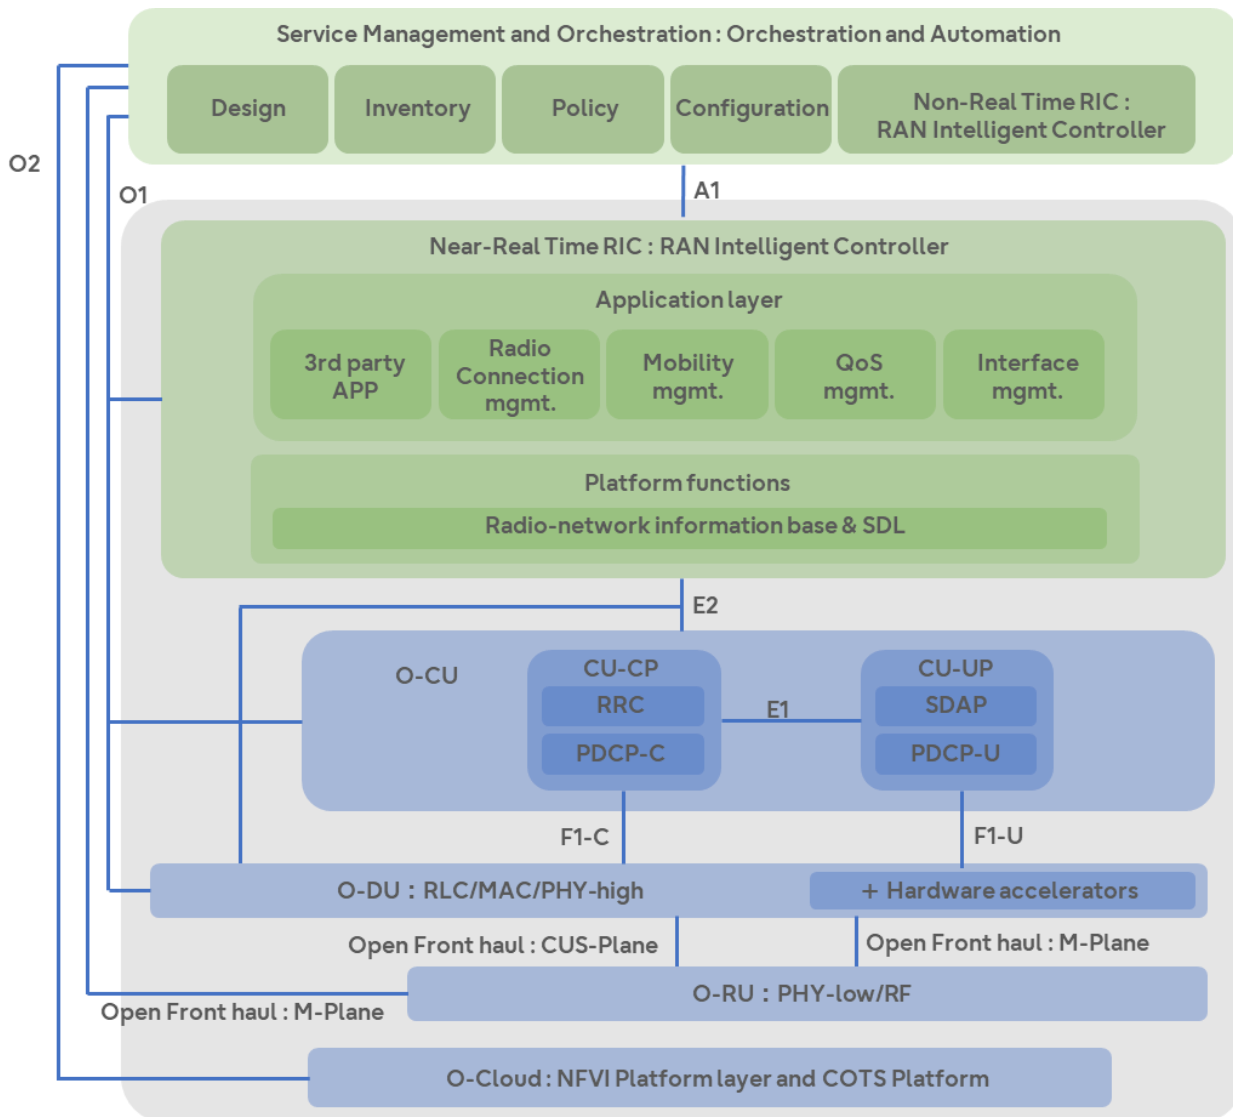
Service Management and Orchestration : Orchestration and Automation

Design

Inventory

Policy

Configuration

Non-Real Time RIC : RAN Intelligent Controller

O2

O1

A1

Near-Real Time RIC : RAN Intelligent Controller

Application layer

3rd party APP

Radio Connection mgmt.

Mobility mgmt.

QoS mgmt.

Interface mgmt.

Platform functions

Radio-network information base & SDL

E2

O-CU

CU-CP

RRC

PDCP-C

E1

CU-UP

SDAP

PDCP-U

F1-C

F1-U

O-DU : RLC/MAC/PHY-high

+ Hardware accelerators

Open Front haul : CUS-Plane

Open Front haul : M-Plane

O-RU : PHY-low/RF

Open Front haul : M-Plane

O-Cloud : NFVI Platform layer and COTS Platform